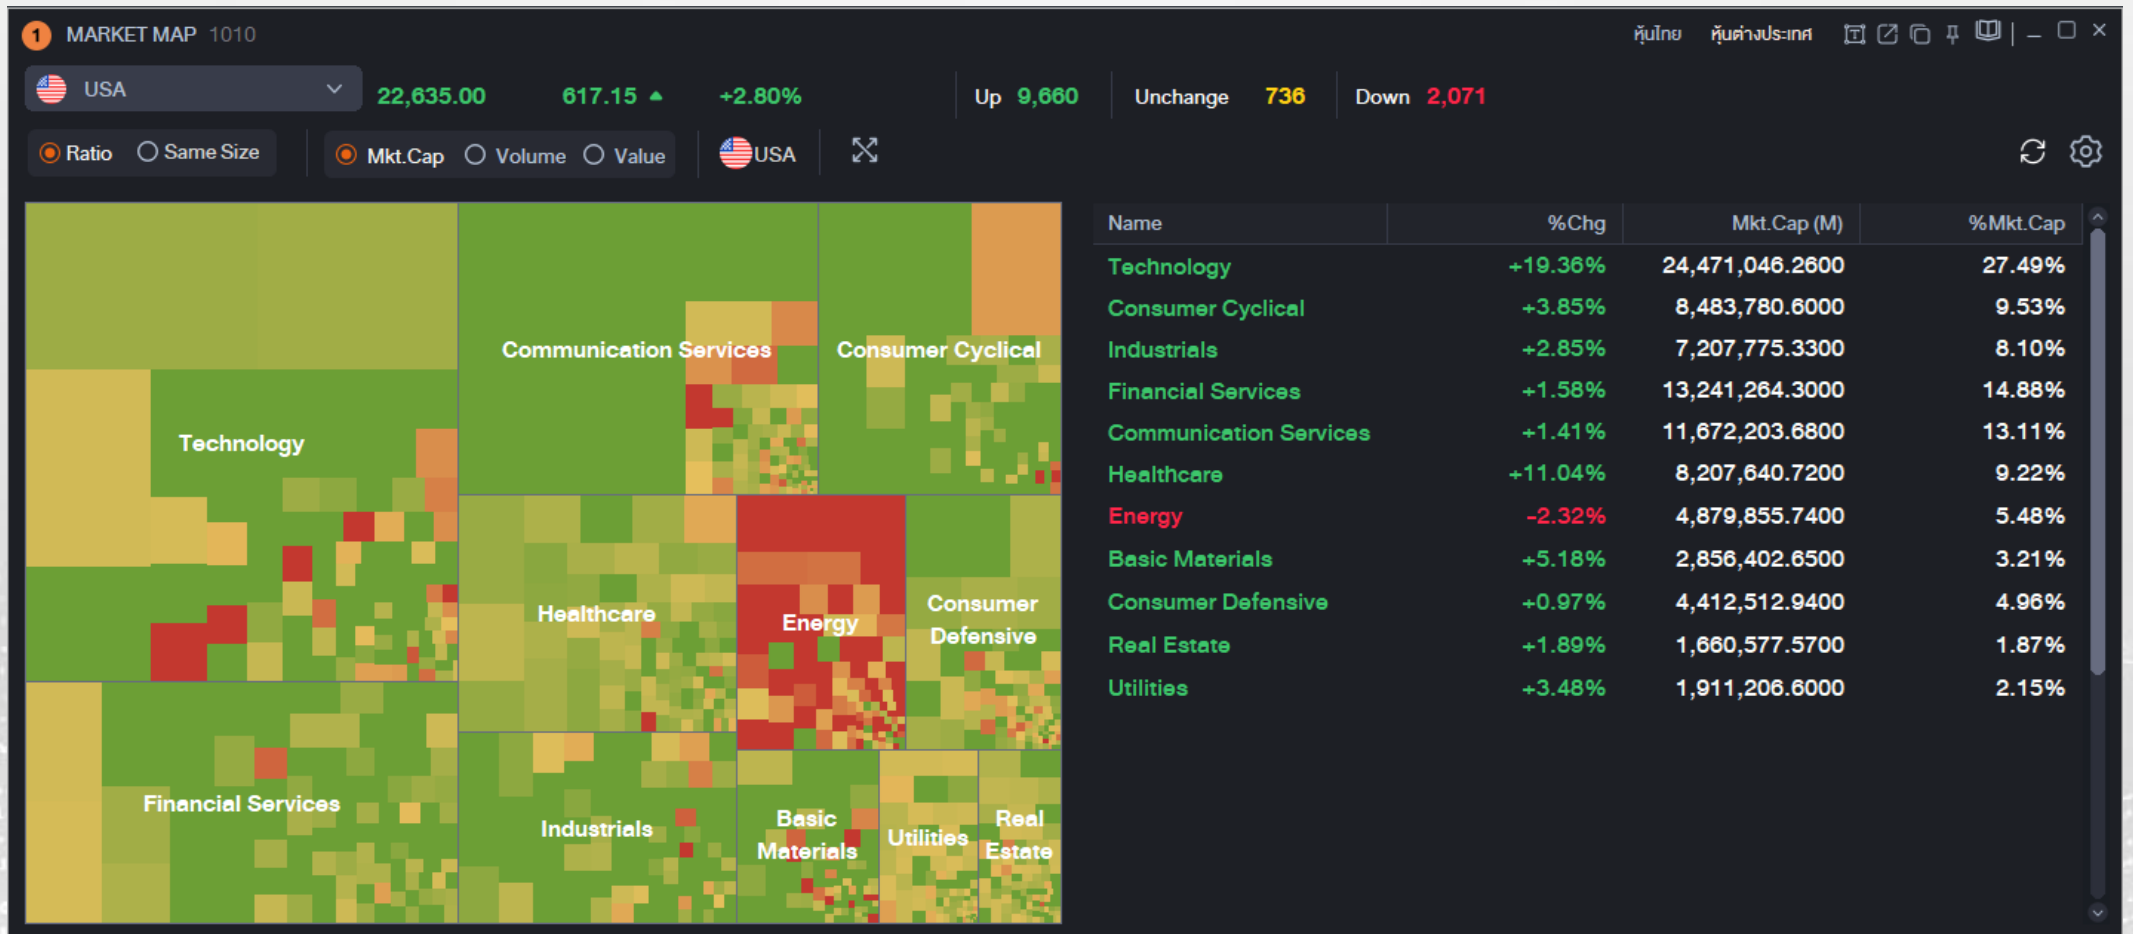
1 MARKET MAP 1010

หุ้นไทย หุ้นต่างประเทศ

USA

22,635.00 617.15 ▲ +2.80%

Up 9,660 Unchange 736 Down 2,071

Ratio Same Size

Mkt.Cap Volume Value

USA

Communication Services

Consumer Cyclical

Technology

Healthcare

Energy

Consumer Defensive

Financial Services

Industrials

Basic Materials

Utilities

Real Estate

| Name | %Chg | Mkt.Cap (M) | %Mkt.Cap |
|---|---|---|---|
| Technology | +19.36% | 24,471,046.2600 | 27.49% |
| Consumer Cyclical | +3.85% | 8,483,780.6000 | 9.53% |
| Industrials | +2.85% | 7,207,775.3300 | 8.10% |
| Financial Services | +1.58% | 13,241,264.3000 | 14.88% |
| Communication Services | +1.41% | 11,672,203.6800 | 13.11% |
| Healthcare | +11.04% | 8,207,640.7200 | 9.22% |
| Energy | -2.32% | 4,879,855.7400 | 5.48% |
| Basic Materials | +5.18% | 2,856,402.6500 | 3.21% |
| Consumer Defensive | +0.97% | 4,412,512.9400 | 4.96% |
| Real Estate | +1.89% | 1,660,577.5700 | 1.87% |
| Utilities | +3.48% | 1,911,206.6000 | 2.15% |